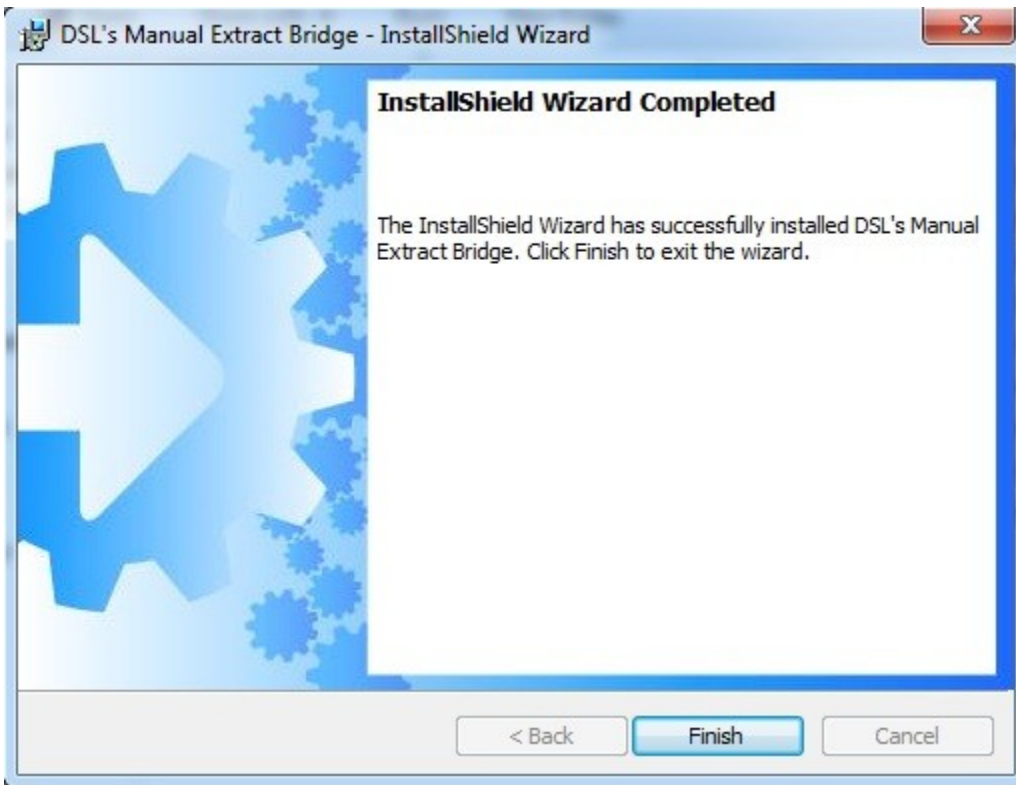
DSL's Manual Extract Bridge - InstallShield Wizard

X

InstallShield Wizard Completed

The InstallShield Wizard has successfully installed DSL's Manual Extract Bridge. Click Finish to exit the wizard.

< Back

Finish

Cancel